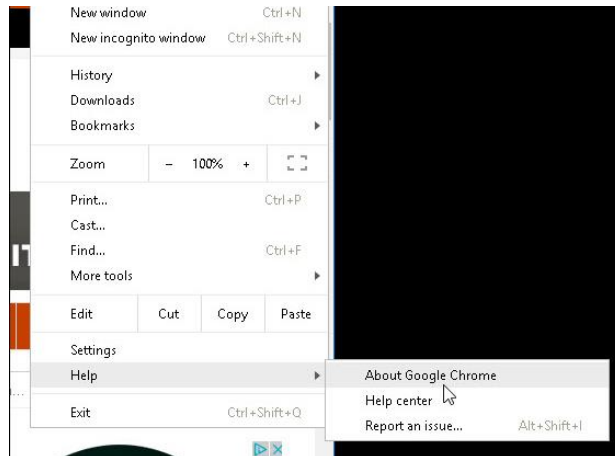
New window Ctrl+N
New incognito window Ctrl+Shift+N
History
Downloads Ctrl+J
Bookmarks
Zoom – 100% +
Print... Ctrl+P
Cast...
Find... Ctrl+F
More tools
Edit Cut Copy Paste
Settings
Help
Exit Ctrl+Shift+Q

About Google Chrome
Help center
Report an issue... Alt+Shift+I

IT